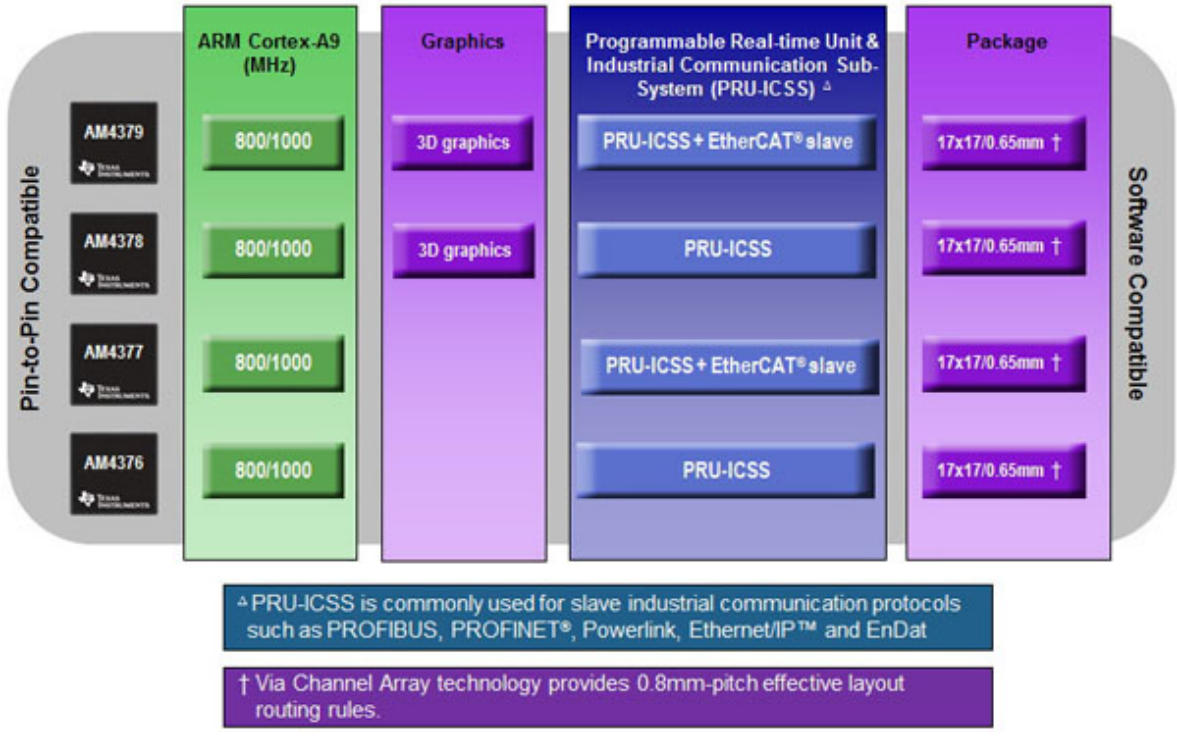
Pin-to-Pin Compatible

AM4379
TEXAS INSTRUMENTS

AM4378
TEXAS INSTRUMENTS

AM4377
TEXAS INSTRUMENTS

AM4376
TEXAS INSTRUMENTS

ARM Cortex-A9 (MHz)

800/1000

800/1000

800/1000

800/1000

Graphics

3D graphics

3D graphics

Programmable Real-time Unit & Industrial Communication Sub-System (PRU-ICSS) ᐞ

PRU-ICSS + EtherCAT® slave

PRU-ICSS

PRU-ICSS + EtherCAT® slave

PRU-ICSS

Package

17x17/0.65mm †

17x17/0.65mm †

17x17/0.65mm †

17x17/0.65mm †

Software Compatible

ᐞ PRU-ICSS is commonly used for slave industrial communication protocols such as PROFIBUS, PROFINET®, Powerlink, Ethernet/IP™ and EnDat

† Via Channel Array technology provides 0.8mm-pitch effective layout routing rules.